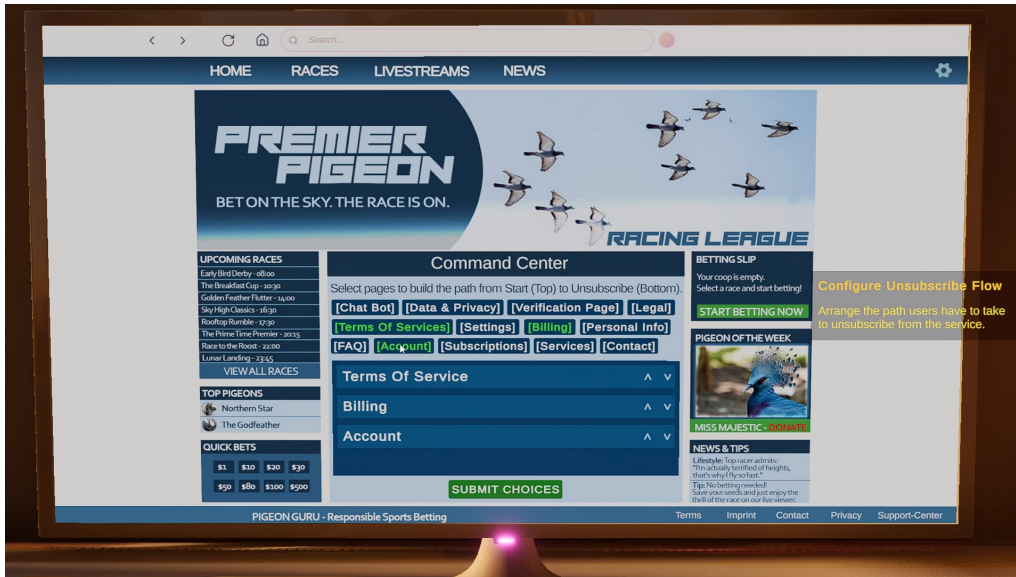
Search...

HOME RACES LIVESTREAMS NEWS

PREMIER PIGEON

BET ON THE SKY. THE RACE IS ON.

RACING LEAGUE

UPCOMING RACES
Early Bird Derby - 08:00
The Breakfast Cup - 10:30
Golden Feather Flutter - 14:00
Sky High Classics - 16:30
Rooftop Rumble - 17:30
The Prime Time Premier - 20:15
Race to the Roost - 22:00
Lunar Landing - 23:45
VIEW ALL RACES

TOP PIGEONS
Northern Star
The Godfeather

QUICK BETS
$1 $10 $20 $30
$50 $80 $100 $500

Command Center

Select pages to build the path from Start (Top) to Unsubscribe (Bottom).

[Chat Bot] [Data & Privacy] [Verification Page] [Legal] [Terms Of Services] [Settings] [Billing] [Personal Info] [FAQ] [Account] [Subscriptions] [Services] [Contact]

Terms Of Service ^ v
Billing ^ v
Account ^ v

SUBMIT CHOICES

BETTING SLIP
Your coop is empty.
Select a race and start betting!
START BETTING NOW

PIGEON OF THE WEEK
MISS MAJESTIC - DONATE

NEWS & TIPS
Lifestyle: Top racer admits: "I'm actually terrified of heights, that's why I fly so fast."
Tip: No betting needed! Save your seeds and just enjoy the thrill of the race on our live viewer.

Configure Unsubscribe Flow

Arrange the path users have to take to unsubscribe from the service.

PIGEON GURU - Responsible Sports Betting

Terms Imprint Contact Privacy Support-Center